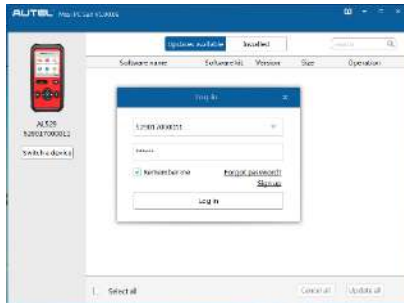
AUTEL Maxi PC Suite V1.00.06

AL529
92002700012
Switch device

Updates available | Installed

Search

Software name | Software info | Version | Size | Operation

Log in

Email address

••••••

Remember me
Forgot password?
Sign up

Log in

Select all

Cancel all | Update all